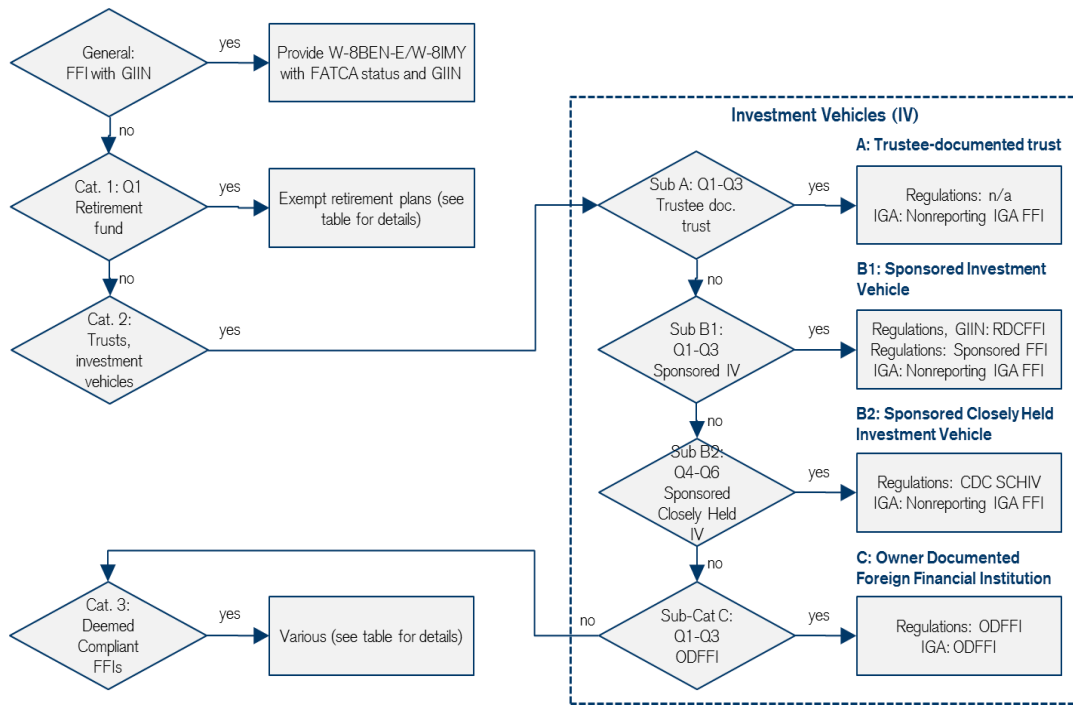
General: FFI with GIIN

yes

Provide W-8BEN-E/W-8IMY with FATCA status and GIIN

no

Cat. 1: Q1 Retirement fund

yes

Exempt retirement plans (see table for details)

no

Cat. 2: Trusts, investment vehicles

yes

Investment Vehicles (IV)

A: Trustee-documented trust

Sub A: Q1-Q3 Trustee doc. trust

yes

Regulations: n/a
IGA: Nonreporting IGA FFI

no

B1: Sponsored Investment Vehicle

Sub B1: Q1-Q3 Sponsored IV

yes

Regulations, GIIN: RDCFFI
Regulations: Sponsored FFI
IGA: Nonreporting IGA FFI

no

B2: Sponsored Closely Held Investment Vehicle

Sub B2: Q4-Q6 Sponsored Closely Held IV

yes

Regulations: CDC SCHIV
IGA: Nonreporting IGA FFI

no

C: Owner Documented Foreign Financial Institution

Cat. 3: Deemed Compliant FFIs

yes

Various (see table for details)

no

Sub-Cat C: Q1-Q3 ODFFI

yes

Regulations: ODFFI
IGA: ODFFI